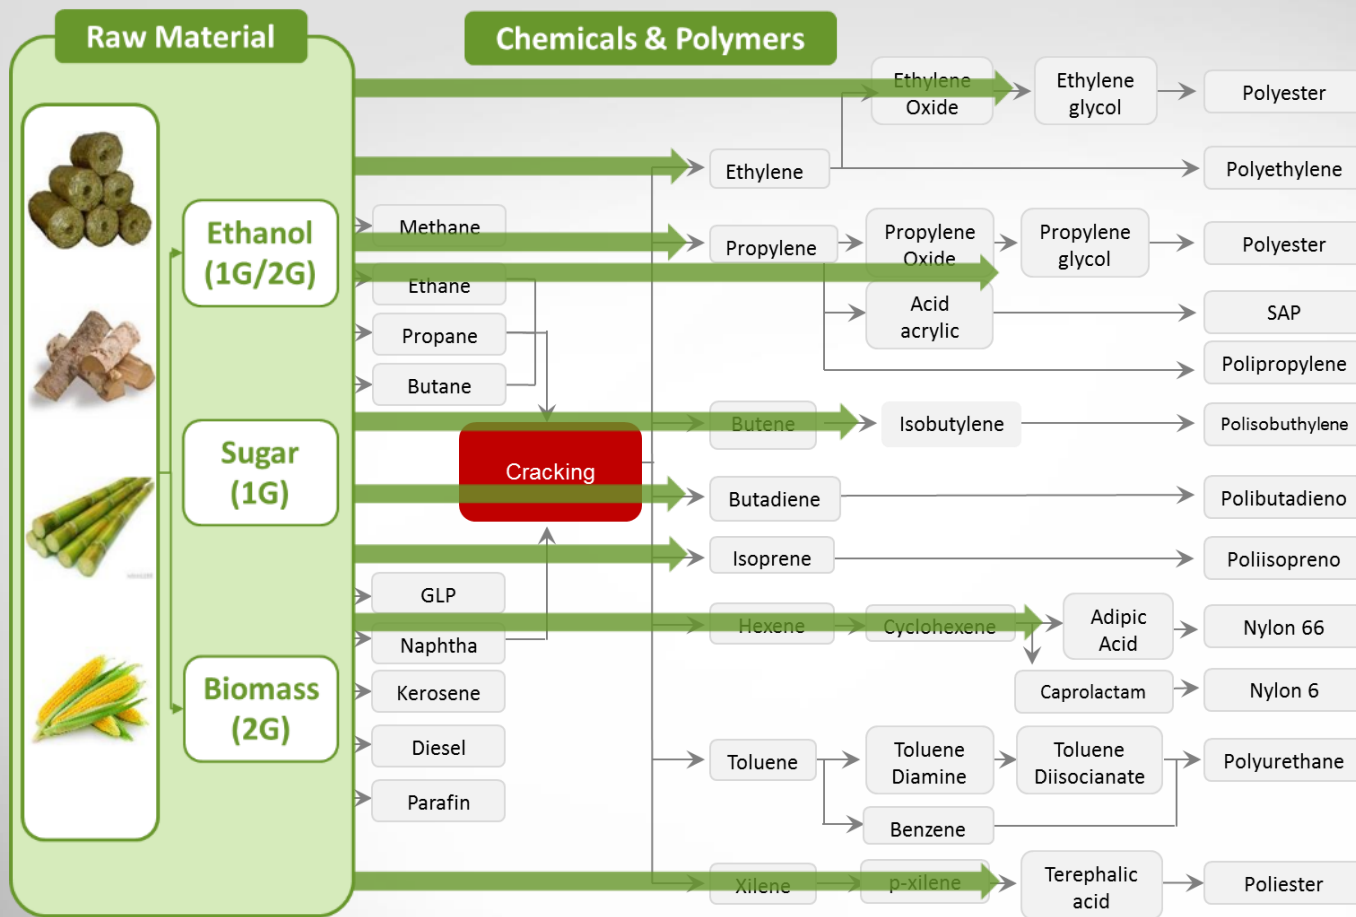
Raw Material

Chemicals & Polymers

Ethanol (1G/2G)

Sugar (1G)

Biomass (2G)

Ethylene Oxide

Ethylene glycol

Polyester

Ethylene

Polyethylene

Methane

Ethane

Propane

Butane

Propylene

Propylene Oxide

Propylene glycol

Polyester

Acid acrylic

SAP

Polipropylene

Butene

Isobutylene

Polisobuthylene

Cracking

Butadiene

Polibutadieno

Isoprene

Poliisopreno

GLP

Naphtha

Hexene

Cyclohexene

Adipic Acid

Nylon 66

Caprolactam

Nylon 6

Kerosene

Diesel

Parafin

Toluene

Toluene Diamine

Toluene Diisocianate

Polyurethane

Benzene

Xilene

p-xilene

Terephalic acid

Poliester